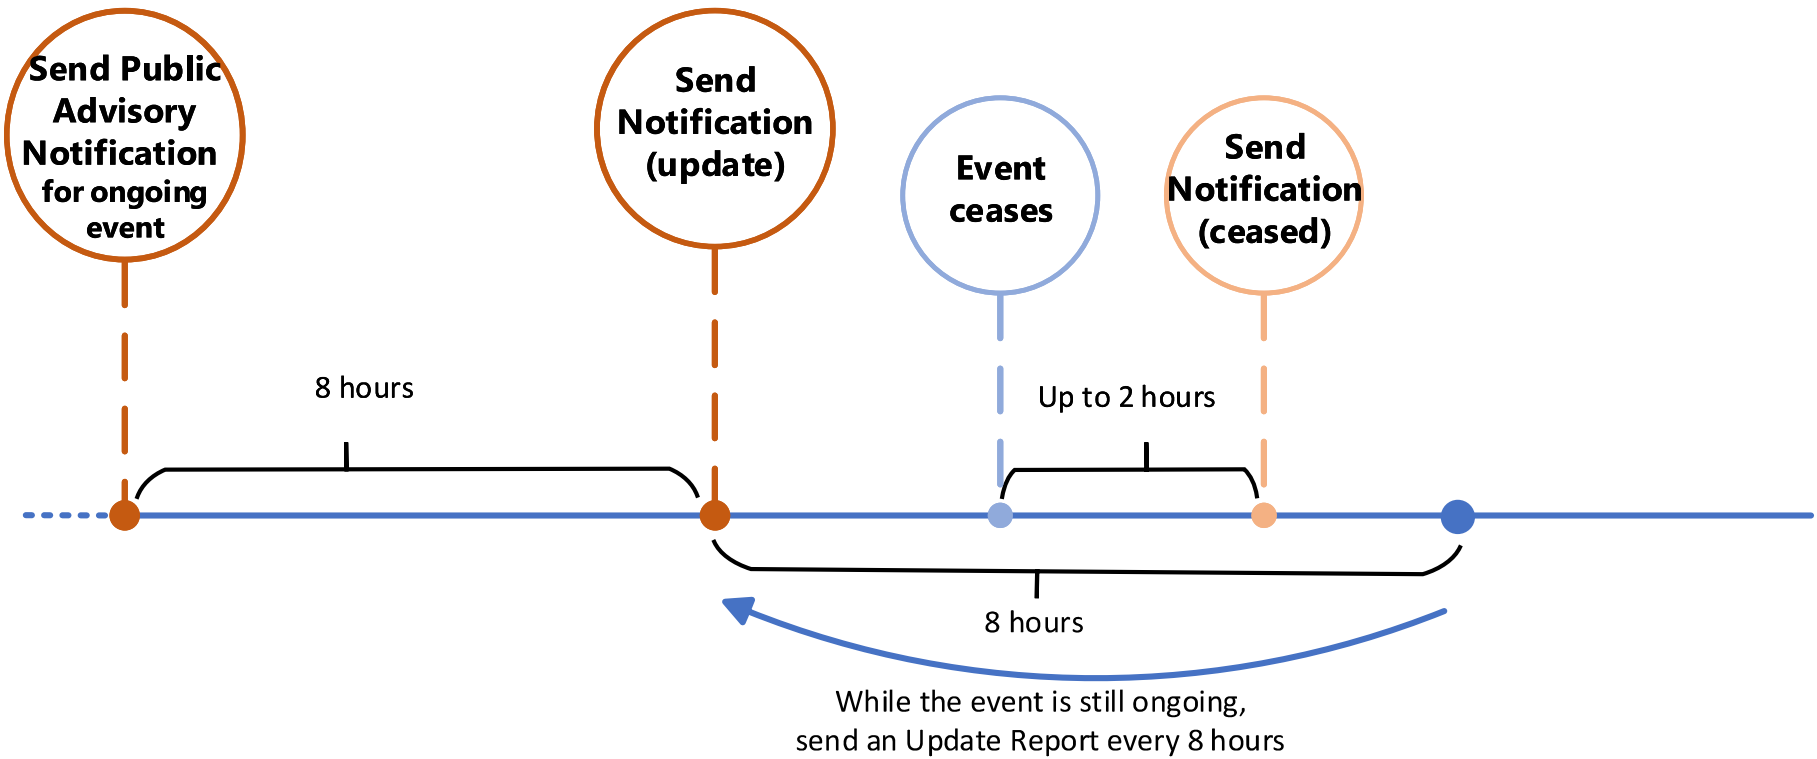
Send Public Advisory Notification for ongoing event

Send Notification (update)

Event ceases

Send Notification (ceased)

8 hours

Up to 2 hours

8 hours

While the event is still ongoing, send an Update Report every 8 hours